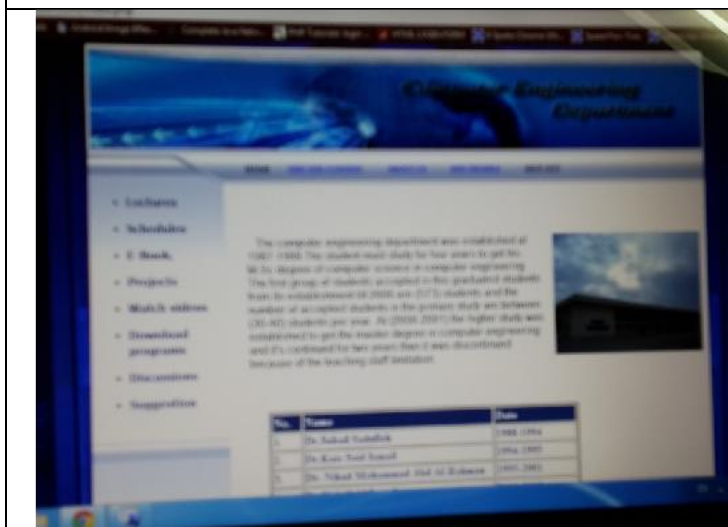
Computer Engineering Department

HOME

• Lectures

• Schedules

• E Book

• Projects

• Watch videos

• Download programs

• Discussions

• Suggestion

The computer engineering department was established at 1987-1988. The student must study for four years to get his B.Sc degree of computer science in computer engineering. The first group of students accepted in this graduated students from its establishment till 2000 are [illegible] students and the number of accepted students in the graduate study are between (30-60) students per year. At (2000-2001) the higher study was established to get the master degree in computer engineering and it's continued for two years then it was discontinued because of the teaching staff limitation.

| No. | Name | Date |
|---|---|---|
| 1. | Dr. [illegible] | 1988-1994 |
| 2. | Dr. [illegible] | 1994-1995 |
| 3. | Dr. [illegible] | 1995-2001 |